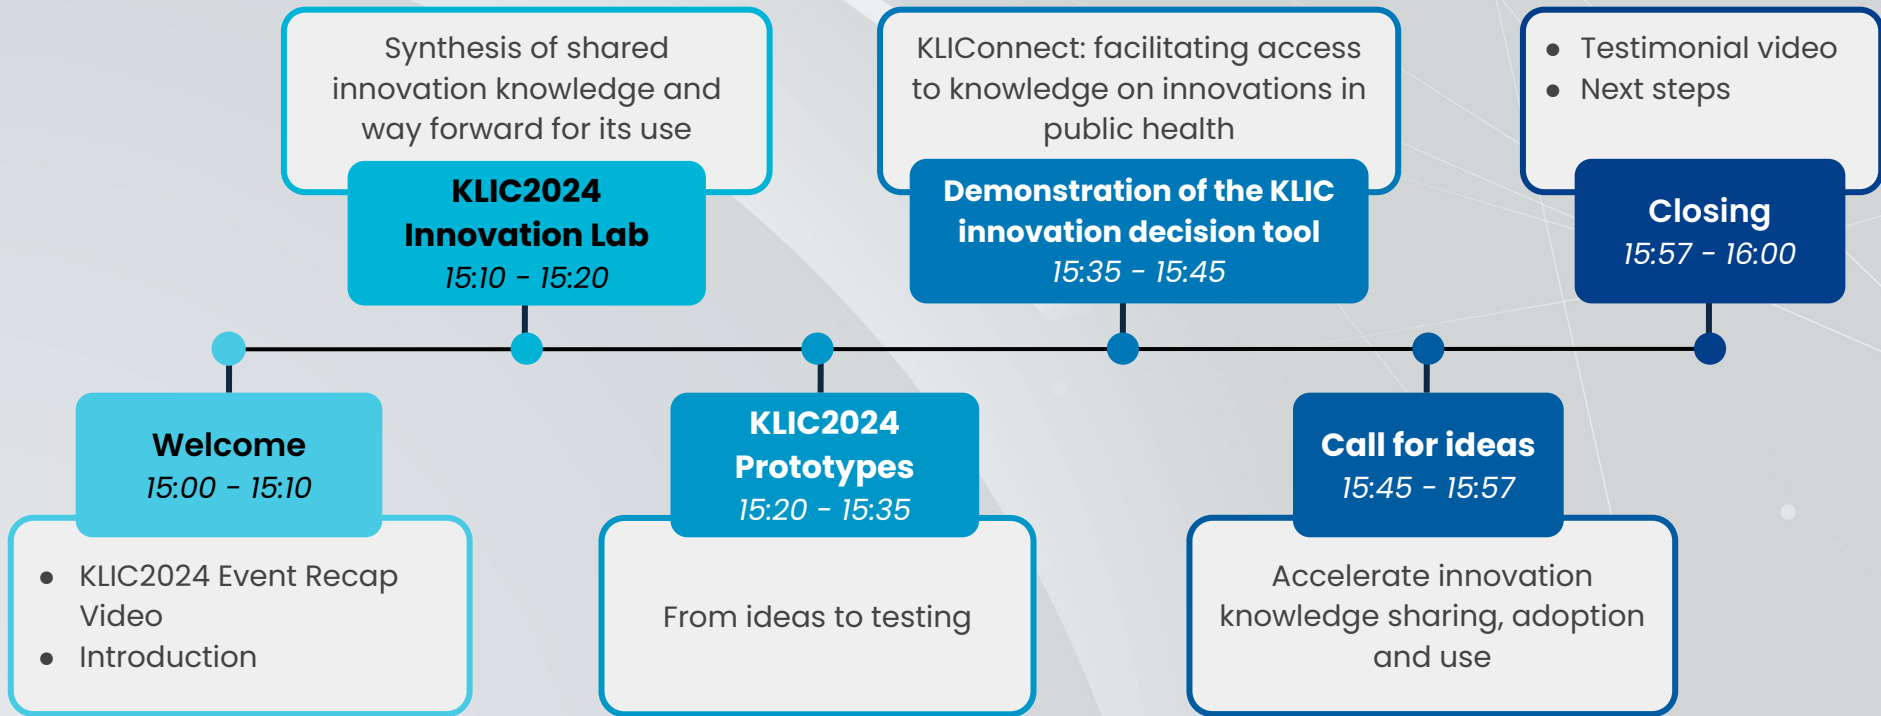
Welcome
15:00 - 15:10

- KLIC2024 Event Recap Video
- Introduction

Synthesis of shared innovation knowledge and way forward for its use

KLIC2024 Innovation Lab
15:10 - 15:20

KLIC2024 Prototypes
15:20 - 15:35

From ideas to testing

KLIConnect: facilitating access to knowledge on innovations in public health

Demonstration of the KLIC innovation decision tool
15:35 - 15:45

Call for ideas
15:45 - 15:57

Accelerate innovation knowledge sharing, adoption and use

- Testimonial video
- Next steps

Closing
15:57 - 16:00